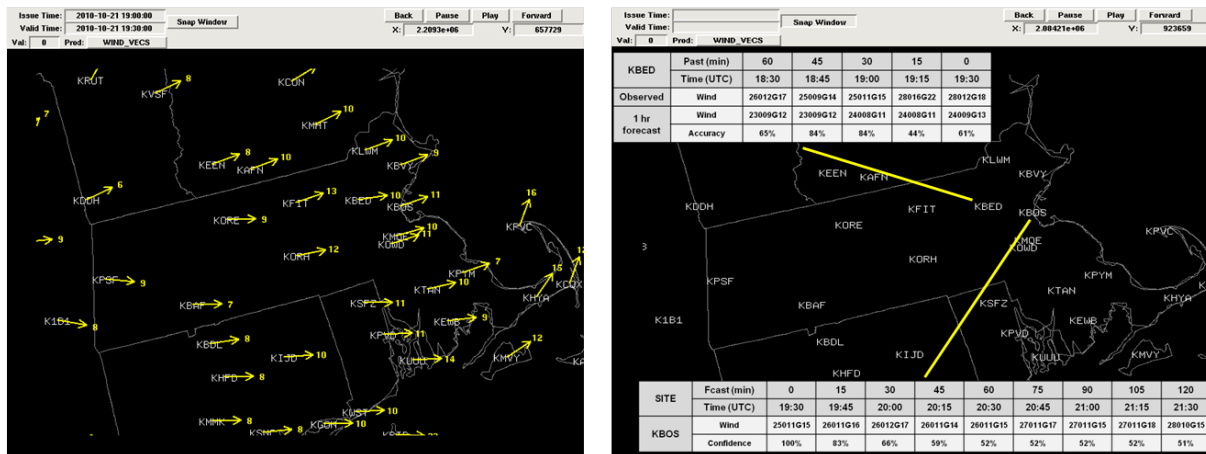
Issue Time: 2010-10-21 19:00:00
Valid Time: 2010-10-21 19:30:00
Snap Window
Back Pause Play Forward
X: 2.2093e+06 Y: 657729
Val: 0 Prod: WIND_VECS

KRUT 8 KVSF KCON 7 10 KMHT 10 8 KEEN 10 KAFN KLWM 9 KBVY 6 KDDH 13 KFIT 10 KBED 11 KBOS 16 KORE 9 10 KMQE 11 KOWD 9 KPVC 12 KORH KPSF 9 7 15 12 KPYM 10 KBAF 7 KTAN KSFZ 11 KHYA KCQX K1B1 8 9 KEWB 11 KPVD 8 KBDL 14 KUUU 12 10 KIJD KMVY 8 KHFD 8 KMMK 10 8 KGON KWST KSNC

Issue Time:
Valid Time:
Snap Window
Back Pause Play Forward
X: 2.08421e+06 Y: 923659
Val: 0 Prod: WIND_VECS

| KBED | Past (min) | 60 | 45 | 30 | 15 | 0 |
|---|---|---|---|---|---|---|
| | Time (UTC) | 18:30 | 18:45 | 19:00 | 19:15 | 19:30 |
| Observed | Wind | 26012G17 | 25009G14 | 25011G15 | 28016G22 | 28012G18 |
| 1 hr forecast | Wind | 23009G12 | 23009G12 | 24008G11 | 24008G11 | 24009G13 |
| | Accuracy | 65% | 84% | 84% | 44% | 61% |

KLWM KEEN KAFN KBVY KDDH KFIT KBED KBOS KORE KMQE KOWD KPVC 3 KORH KPYM KPSF KTAN KHYA KBAF KSFZ K1B1 KPVD KEWB KBDL KUUU KMVY KHFD KIJD

| SITE | Fcast (min) | 0 | 15 | 30 | 45 | 60 | 75 | 90 | 105 | 120 |
|---|---|---|---|---|---|---|---|---|---|---|
| | Time (UTC) | 19:30 | 19:45 | 20:00 | 20:15 | 20:30 | 20:45 | 21:00 | 21:15 | 21:30 |
| KBOS | Wind | 25011G15 | 26011G16 | 26012G17 | 26011G14 | 26011G15 | 27011G17 | 27011G15 | 27011G18 | 28010G15 |
| | Confidence | 100% | 83% | 66% | 59% | 52% | 52% | 52% | 52% | 51% |